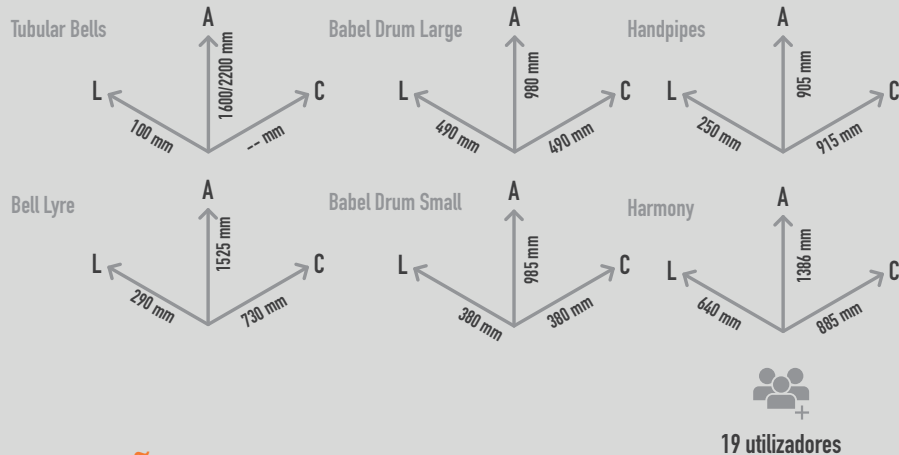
Tubular Bells
A
1600/2200 mm
L
C
100 mm
-- mm

Babel Drum Large
A
980 mm
L
C
490 mm
490 mm

Handpipes
A
905 mm
L
C
250 mm
915 mm

Bell Lyre
A
1525 mm
L
C
290 mm
730 mm

Babel Drum Small
A
985 mm
L
C
380 mm
380 mm

Harmony
A
1386 mm
L
C
640 mm
885 mm

19 utilizadores